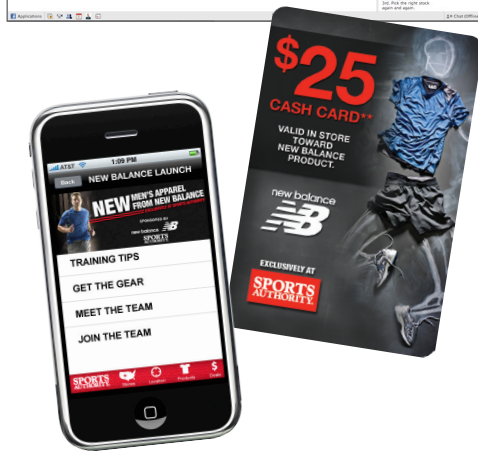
Applications

3rd. Pick the right stock again and again.

Chat (Offline)

AT&T 1:09 PM

Back NEW BALANCE LAUNCH

NEW MEN'S APPAREL FROM NEW BALANCE

sponsored by

new balance

SPORTS AUTHORITY

TRAINING TIPS

GET THE GEAR

MEET THE TEAM

JOIN THE TEAM

SPORTS AUTHORITY

Stores Location Products Deals

$25 CASH CARD**

VALID IN STORE TOWARD NEW BALANCE PRODUCT.

new balance

EXCLUSIVELY AT

SPORTS AUTHORITY